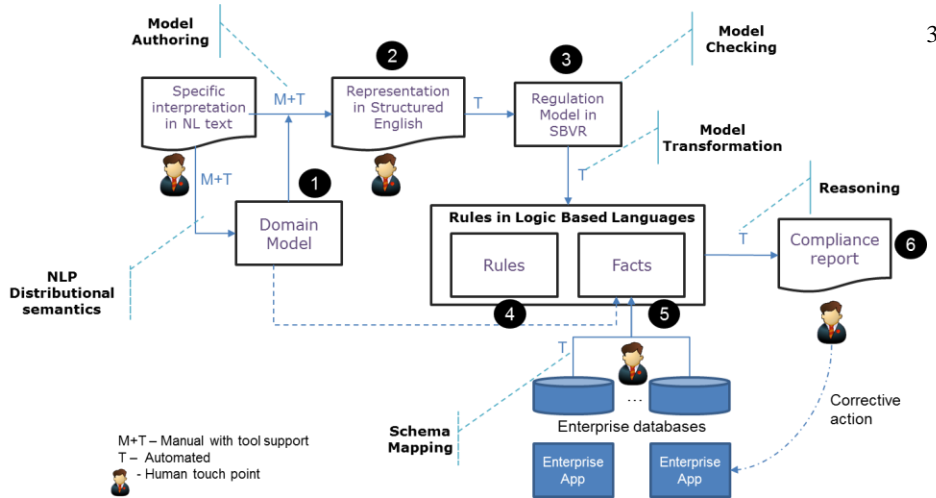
3

Model Authoring

Model Checking

Specific interpretation in NL text

M+T

2

Representation in Structured English

T

3

Regulation Model in SBVR

Model Transformation

M+T

1

Domain Model

T

Reasoning

Rules in Logic Based Languages

Rules

Facts

T

Compliance report

6

NLP Distributional semantics

4

5

T

…

Enterprise databases

Corrective action

Schema Mapping

Enterprise App

Enterprise App

M+T – Manual with tool support
T – Automated
- Human touch point